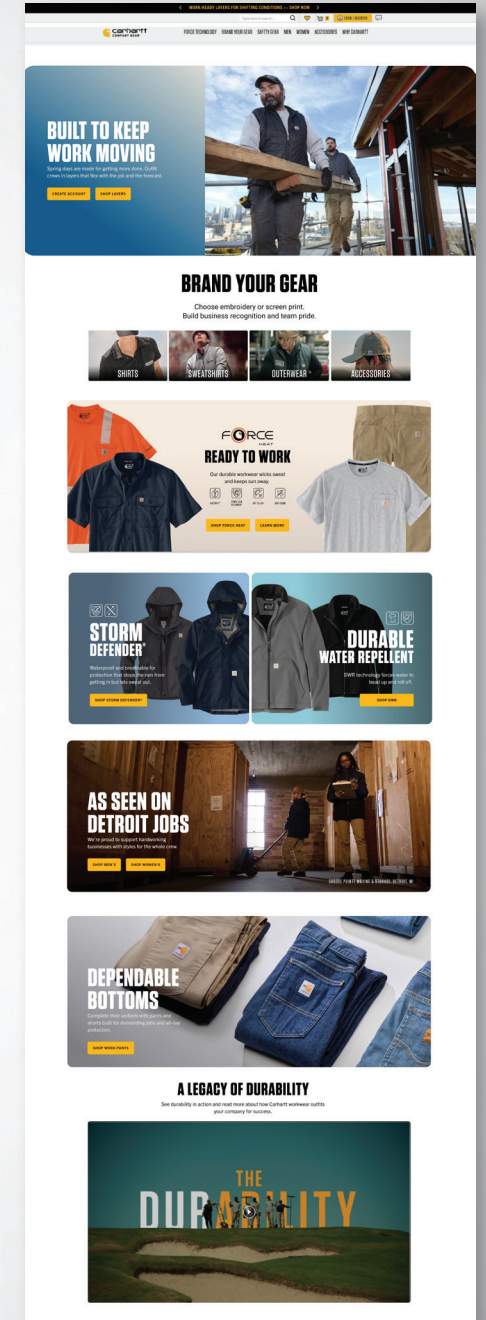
WORK-READY LAYERS FOR SHIFTING CONDITIONS — SHOP NOW

Type here to search...

LOGIN / REGISTER

Carhartt COMPANY GEAR

FORCE TECHNOLOGY BRAND YOUR GEAR SAFETY GEAR MEN WOMEN ACCESSORIES WHY CARHARTT

BUILT TO KEEP WORK MOVING

Spring days are made for getting more done. Outfit crews in layers that flex with the job and the forecast.

CREATE ACCOUNT SHOP LAYERS

BRAND YOUR GEAR

Choose embroidery or screen print. Build business recognition and team pride.

SHIRTS SWEATSHIRTS OUTERWEAR ACCESSORIES

FORCE HEAT

READY TO WORK

Our durable workwear wicks sweat and keeps our away.

SHOP FORCE HEAT LEARN MORE

STORM DEFENDER®

Waterproof and breathable for protection that stops the rain from getting in but lets sweat out.

SHOP STORM DEFENDER®

DURABLE WATER REPELLENT

DWR technology forces water to bead up and roll off.

SHOP DWR

AS SEEN ON DETROIT JOBS

We're proud to support hardworking businesses with styles for the whole crew.

SHOP MEN'S SHOP WOMEN'S

GROSSE POINTE MOVING & STORAGE, DETROIT, MI

DEPENDABLE BOTTOMS

Complete their uniform with pants and shorts built for demanding jobs and all-day protection.

SHOP WORK PANTS

A LEGACY OF DURABILITY

See durability in action and read more about how Carhartt workwear outfits your company for success.

THE DURABILITY